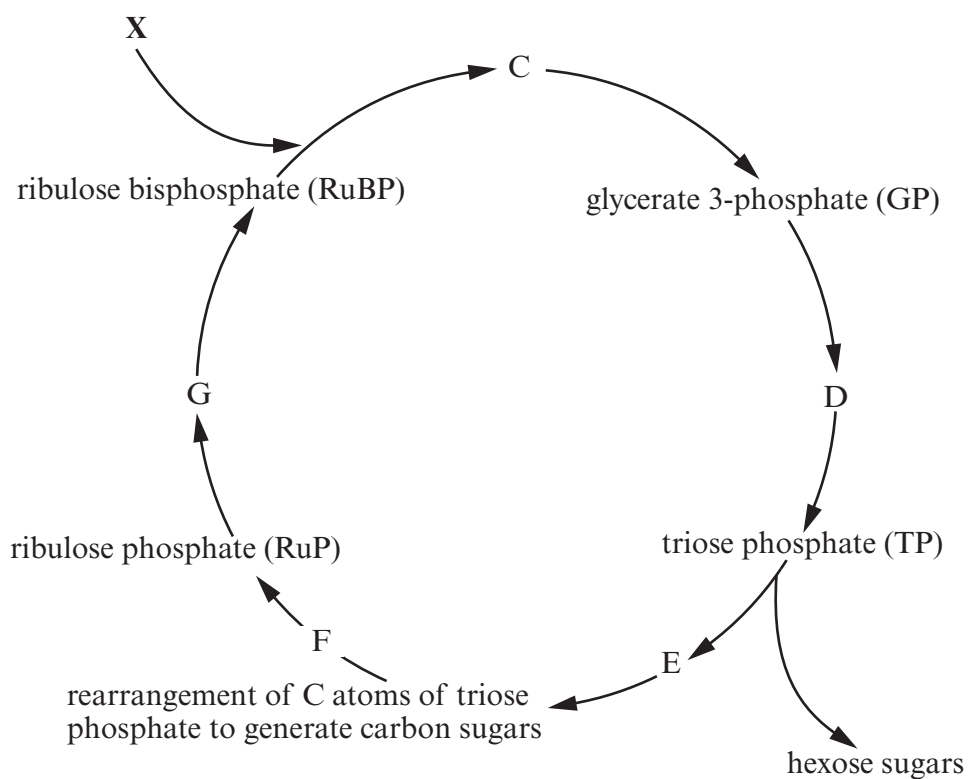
X

C

ribulose bisphosphate (RuBP)

glycerate 3-phosphate (GP)

G

D

ribulose phosphate (RuP)

triose phosphate (TP)

F

E

rearrangement of C atoms of triose phosphate to generate carbon sugars

hexose sugars